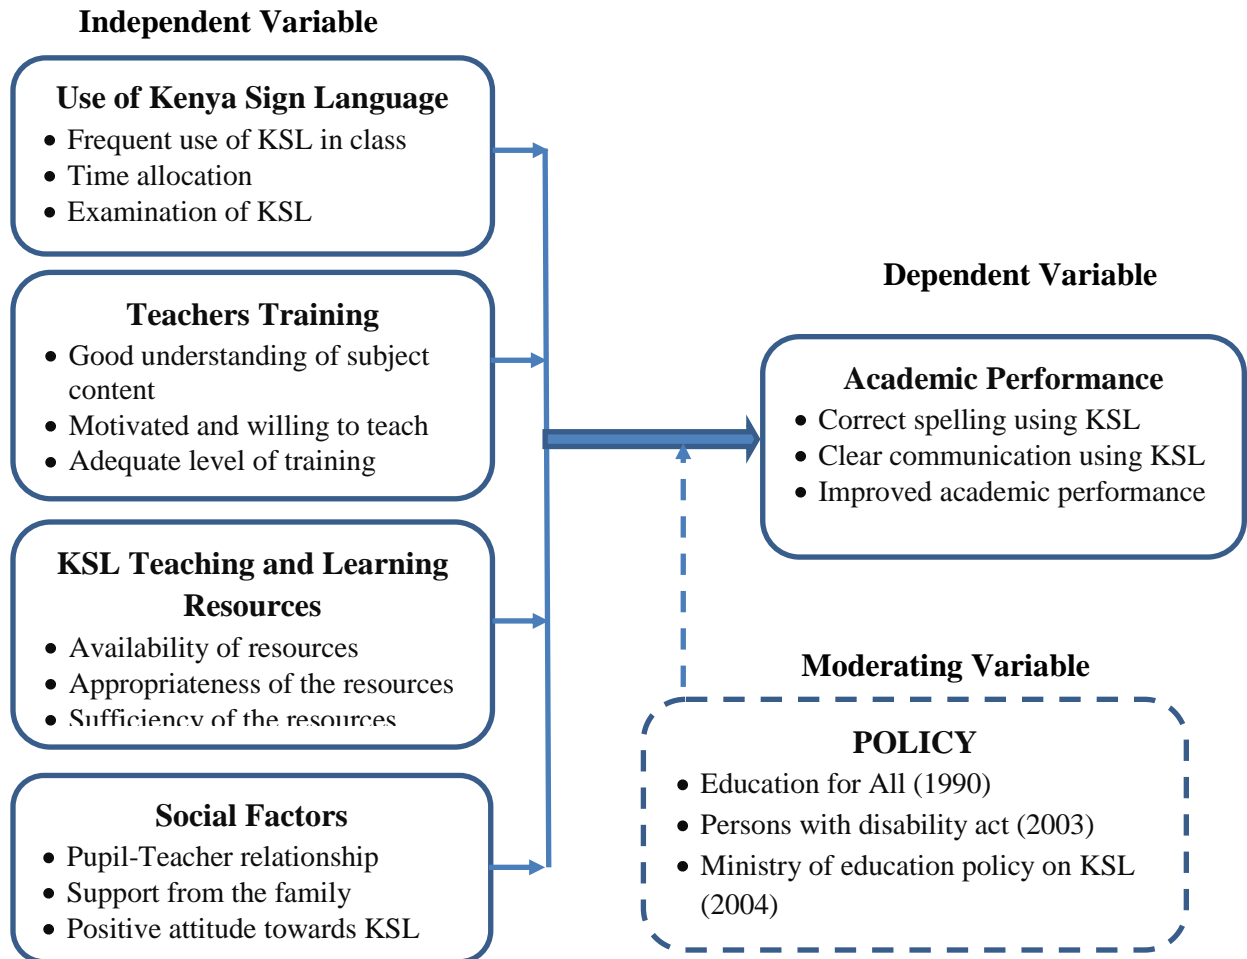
Independent Variable

Use of Kenya Sign Language
- Frequent use of KSL in class
- Time allocation
- Examination of KSL

Teachers Training
- Good understanding of subject content
- Motivated and willing to teach
- Adequate level of training

KSL Teaching and Learning Resources
- Availability of resources
- Appropriateness of the resources
- Sufficiency of the resources

Social Factors
- Pupil-Teacher relationship
- Support from the family
- Positive attitude towards KSL

Dependent Variable

Academic Performance
- Correct spelling using KSL
- Clear communication using KSL
- Improved academic performance

Moderating Variable

POLICY
- Education for All (1990)
- Persons with disability act (2003)
- Ministry of education policy on KSL (2004)